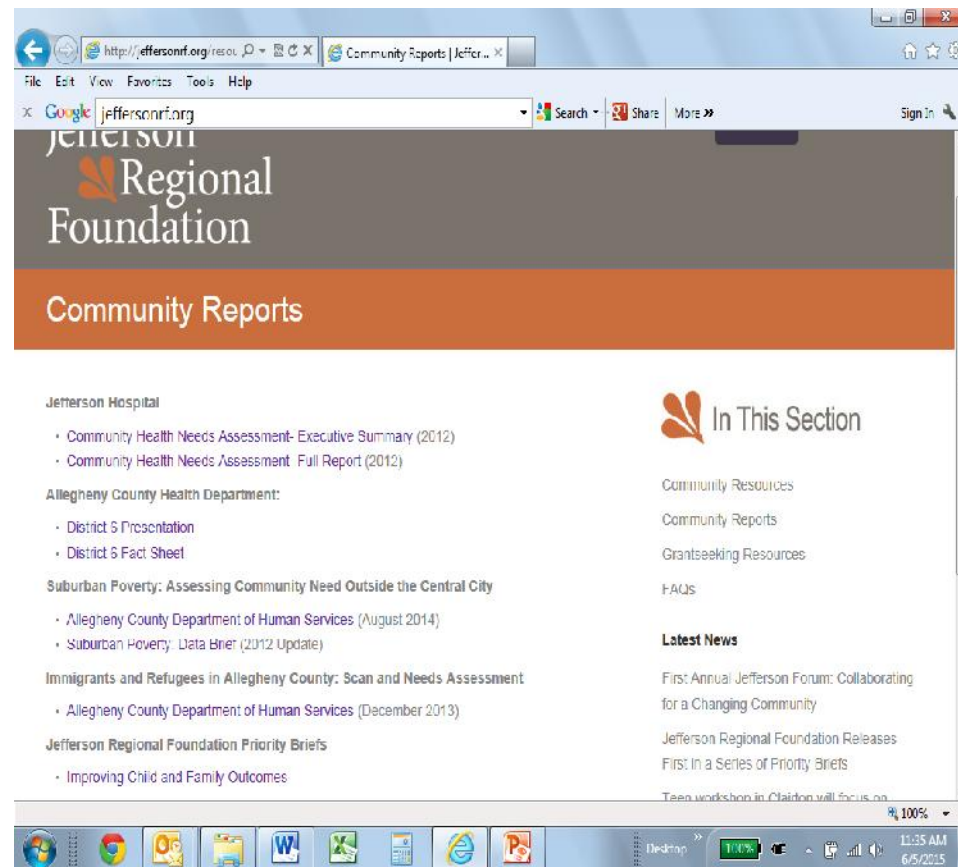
http://jeffersonrf.org/resou
Community Reports | Jeffer...
File Edit View Favorites Tools Help
x Google jeffersonrf.org
Search Share More »
Sign In

Jefferson Regional Foundation

Community Reports

Jefferson Hospital

- Community Health Needs Assessment- Executive Summary (2012)
- Community Health Needs Assessment Full Report (2012)

Allegheny County Health Department:

- District 6 Presentation
- District 6 Fact Sheet

Suburban Poverty: Assessing Community Need Outside the Central City

- Allegheny County Department of Human Services (August 2014)
- Suburban Poverty: Data Brief (2012 Update)

Immigrants and Refugees in Allegheny County: Scan and Needs Assessment

- Allegheny County Department of Human Services (December 2013)

Jefferson Regional Foundation Priority Briefs

- Improving Child and Family Outcomes

In This Section

Community Resources

Community Reports

Grantseeking Resources

FAQs

Latest News

First Annual Jefferson Forum: Collaborating for a Changing Community

Jefferson Regional Foundation Releases First in a Series of Priority Briefs

Teen workshop in Clairton will focus on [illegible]

100%

Desktop
100%
11:35 AM
6/5/2015